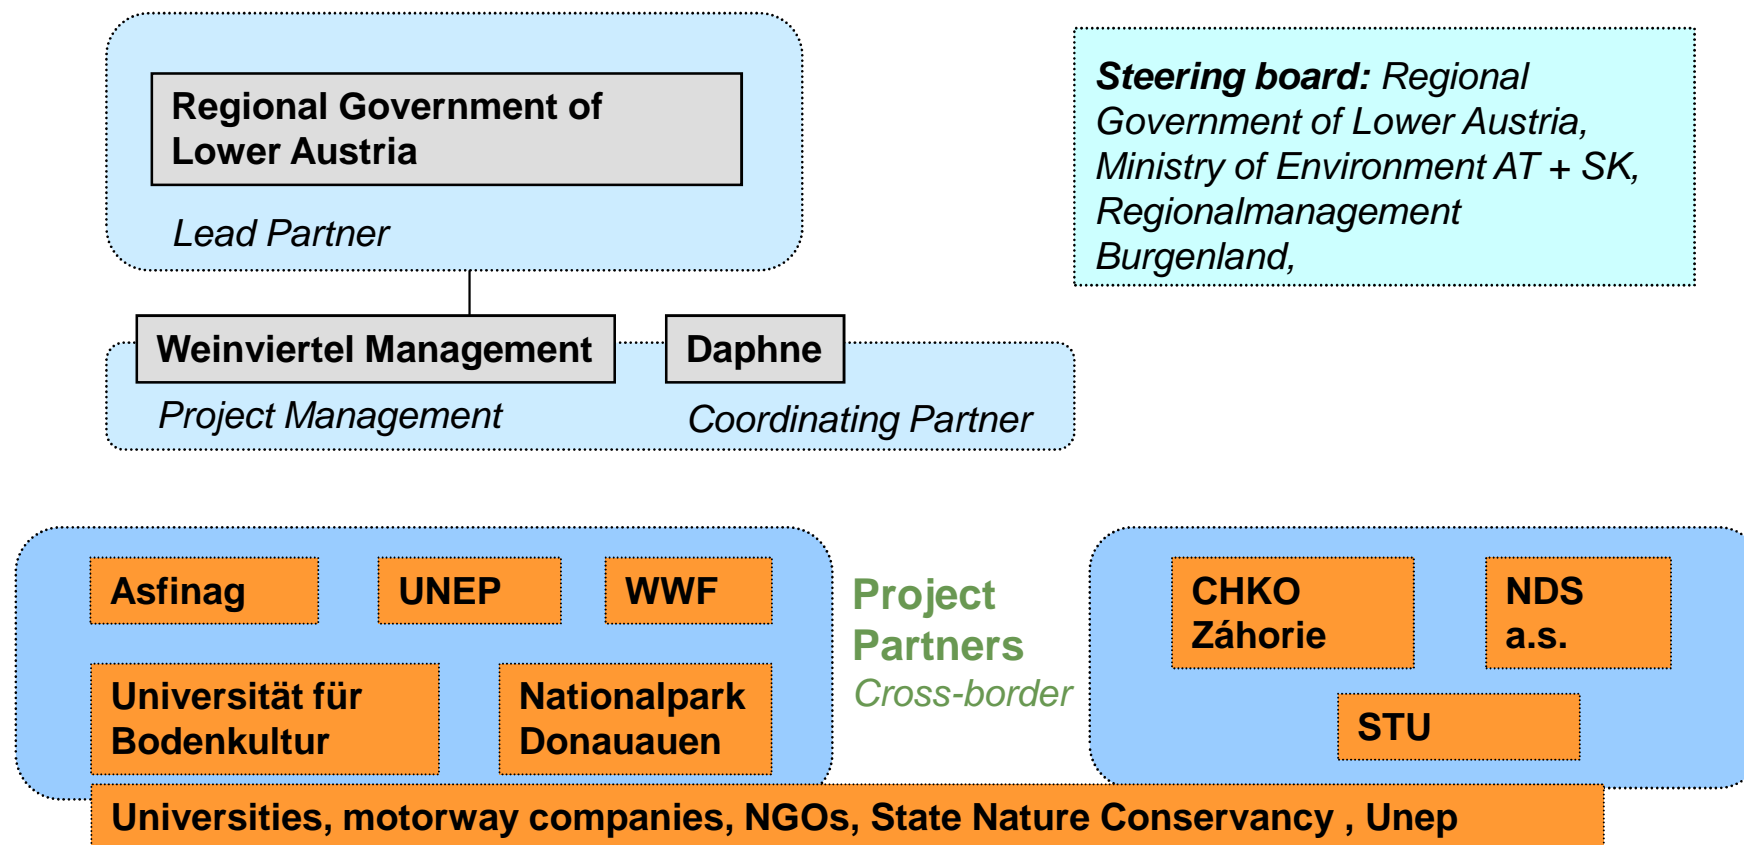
Regional Government of Lower Austria

Lead Partner

Steering board: Regional Government of Lower Austria, Ministry of Environment AT + SK, Regionalmanagement Burgenland,

Weinviertel Management

Project Management

Daphne

Coordinating Partner

Asfinag

UNEP

WWF

Universität für Bodenkultur

Nationalpark Donauauen

Project Partners

Cross-border

CHKO Záhorie

NDS a.s.

STU

Universities, motorway companies, NGOs, State Nature Conservancy , Unep